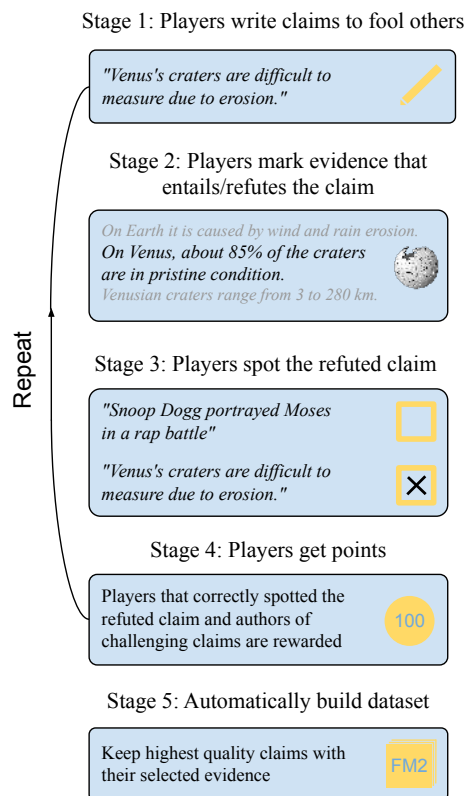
Stage 1: Players write claims to fool others

"Venus's craters are difficult to measure due to erosion."

Stage 2: Players mark evidence that entails/refutes the claim

On Earth it is caused by wind and rain erosion.
On Venus, about 85% of the craters are in pristine condition.
Venusian craters range from 3 to 280 km.

Stage 3: Players spot the refuted claim

"Snoop Dogg portrayed Moses in a rap battle"

"Venus's craters are difficult to measure due to erosion."

×

Stage 4: Players get points

Players that correctly spotted the refuted claim and authors of challenging claims are rewarded

100

Stage 5: Automatically build dataset

Keep highest quality claims with their selected evidence

FM2

Repeat